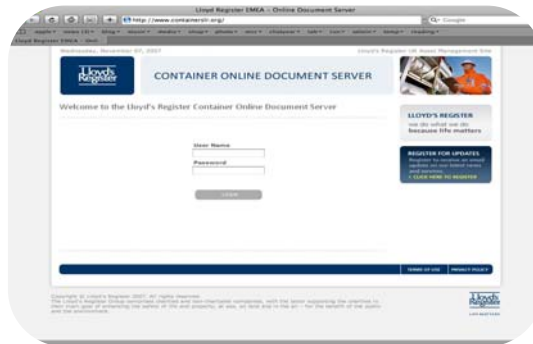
Lloyd's Register EMEA – Online Document Server

http://www.containerslr.org/

Q- Google

Apple News (3) blog music media shop photo doc channel lab csr admin temp trading

Lloyd Register EMEA - Onli...

Wednesday, November 07, 2007

Lloyd's Register UK Asset Management Site

Lloyd's Register

CONTAINER ONLINE DOCUMENT SERVER

Welcome to the Lloyd's Register Container Online Document Server

User Name

Password

LOGIN

LLOYD'S REGISTER
we do what we do
because life matters

REGISTER FOR UPDATES
Register to receive an email update on our latest news and services.
> CLICK HERE TO REGISTER

TERMS OF USE

PRIVACY POLICY

Copyright © Lloyd's Register 2007. All rights reserved.
The Lloyd's Register Group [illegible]

Lloyd's Register
LIFE MATTERS